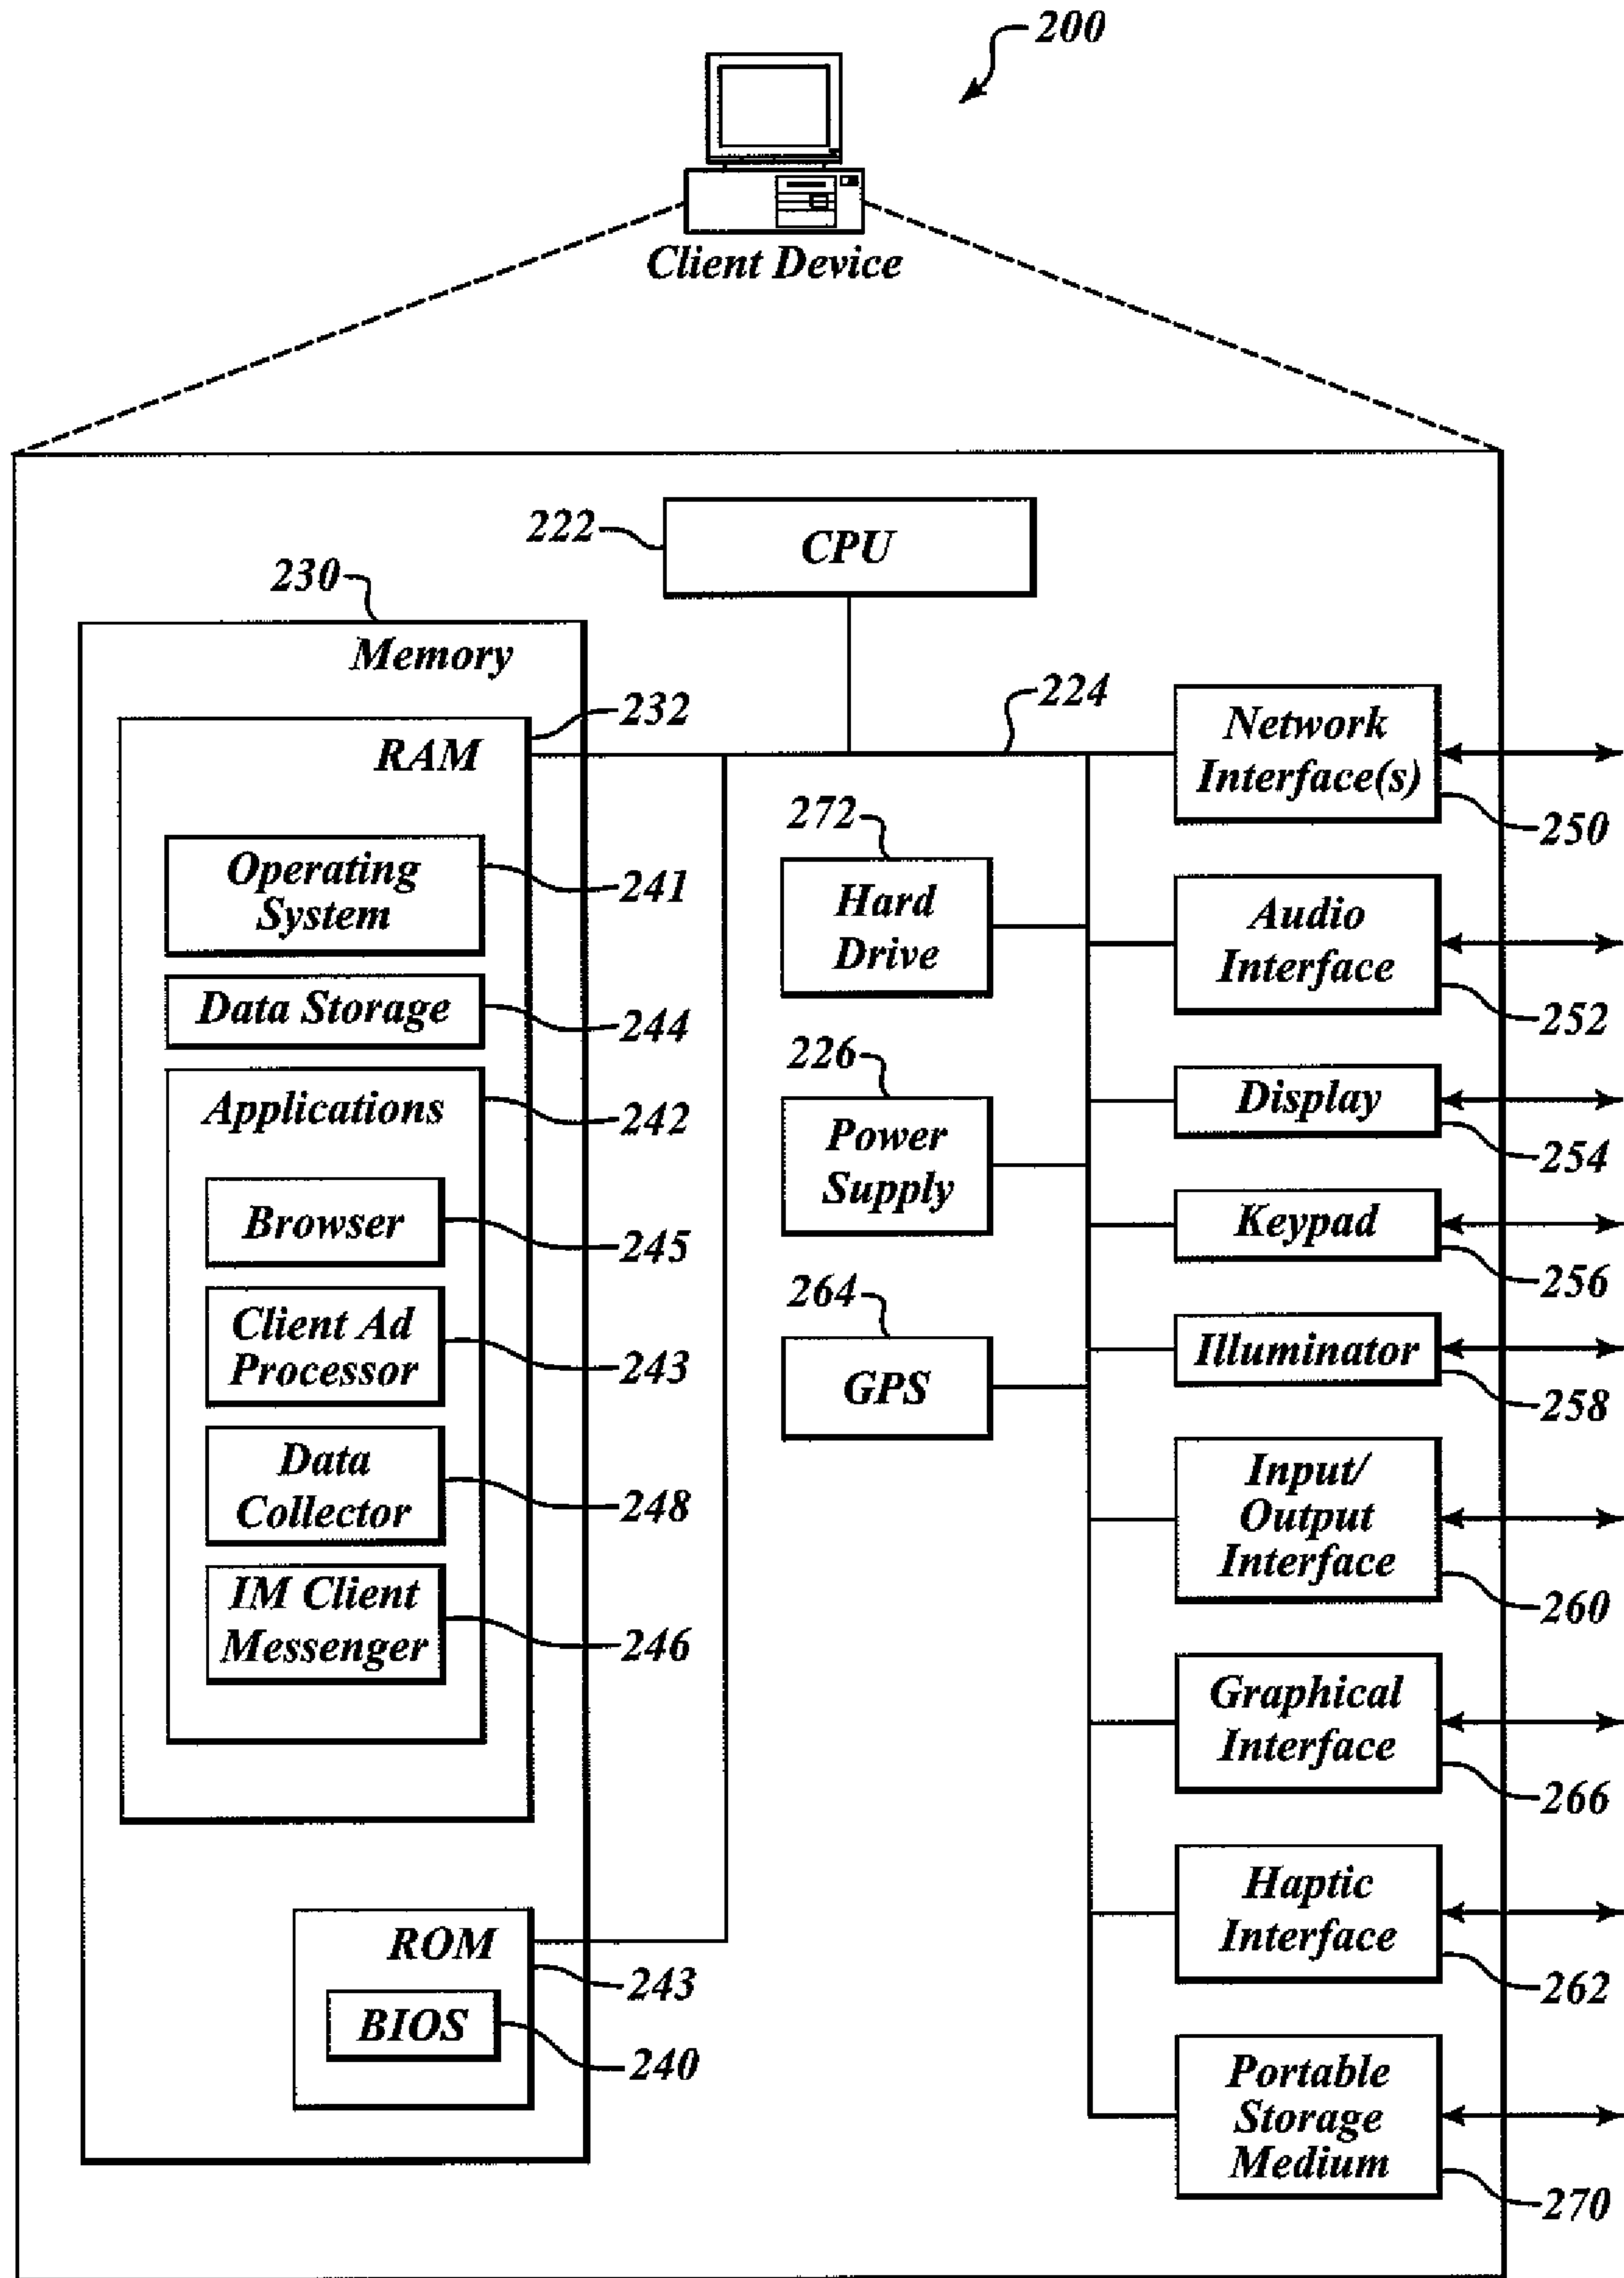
200

Client Device

222 CPU

230 Memory

232 RAM

224

Network Interface(s) 250

Operating System 241

Data Storage 244

Applications 242

Browser 245

Client Ad Processor 243

Data Collector 248

IM Client Messenger 246

272 Hard Drive

Audio Interface 252

226 Power Supply

Display 254

Keypad 256

264 GPS

Illuminator 258

Input/ Output Interface 260

Graphical Interface 266

Haptic Interface 262

ROM 243

BIOS 240

Portable Storage Medium 270